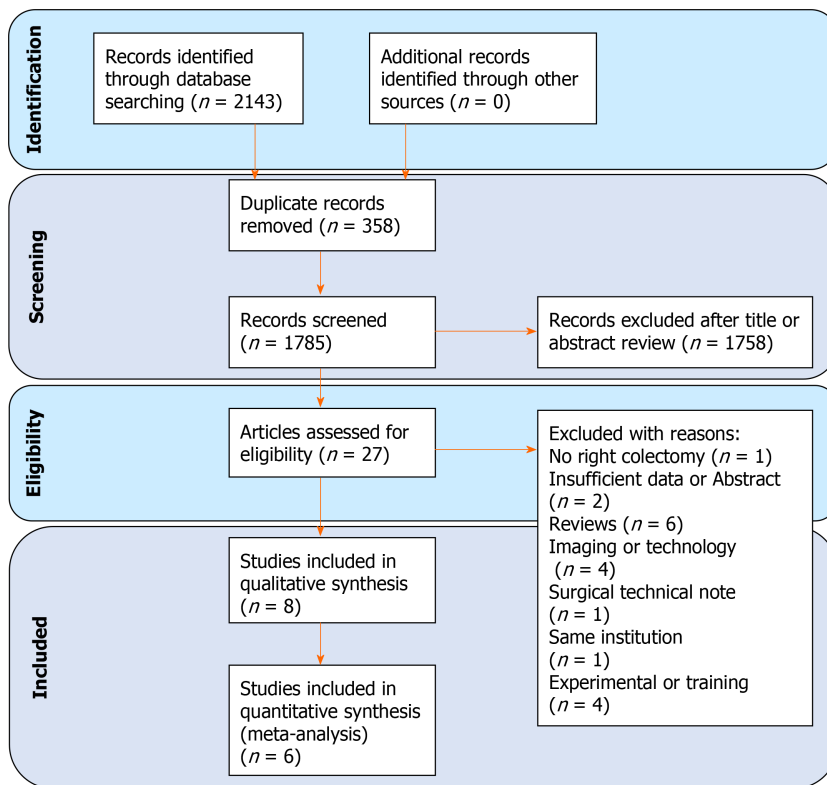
Identification

Records identified through database searching ($n$ = 2143)

Additional records identified through other sources ($n$ = 0)

Screening

Duplicate records removed ($n$ = 358)

Records screened ($n$ = 1785)

Records excluded after title or abstract review ($n$ = 1758)

Eligibility

Articles assessed for eligibility ($n$ = 27)

Excluded with reasons:
No right colectomy ($n$ = 1)
Insufficient data or Abstract ($n$ = 2)
Reviews ($n$ = 6)
Imaging or technology ($n$ = 4)
Surgical technical note ($n$ = 1)
Same institution ($n$ = 1)
Experimental or training ($n$ = 4)

Included

Studies included in qualitative synthesis ($n$ = 8)

Studies included in quantitative synthesis (meta-analysis) ($n$ = 6)